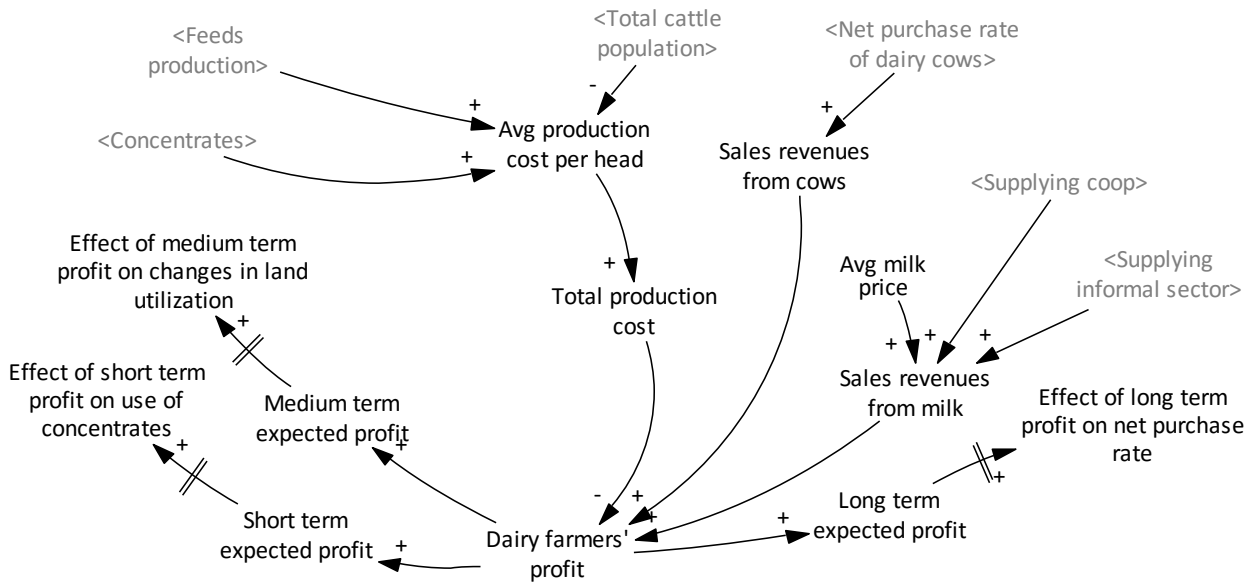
<Feeds production>

<Total cattle population>

<Net purchase rate of dairy cows>

+

-

+

Avg production cost per head

<Concentrates>

+

Sales revenues from cows

<Supplying coop>

Effect of medium term profit on changes in land utilization

+

Total production cost

Avg milk price

<Supplying informal sector>

+

+

+

+

Effect of short term profit on use of concentrates

Medium term expected profit

Sales revenues from milk

Effect of long term profit on net purchase rate

+

+

+

Short term expected profit

-

+

+

Long term expected profit

+

+

Dairy farmers' profit

+